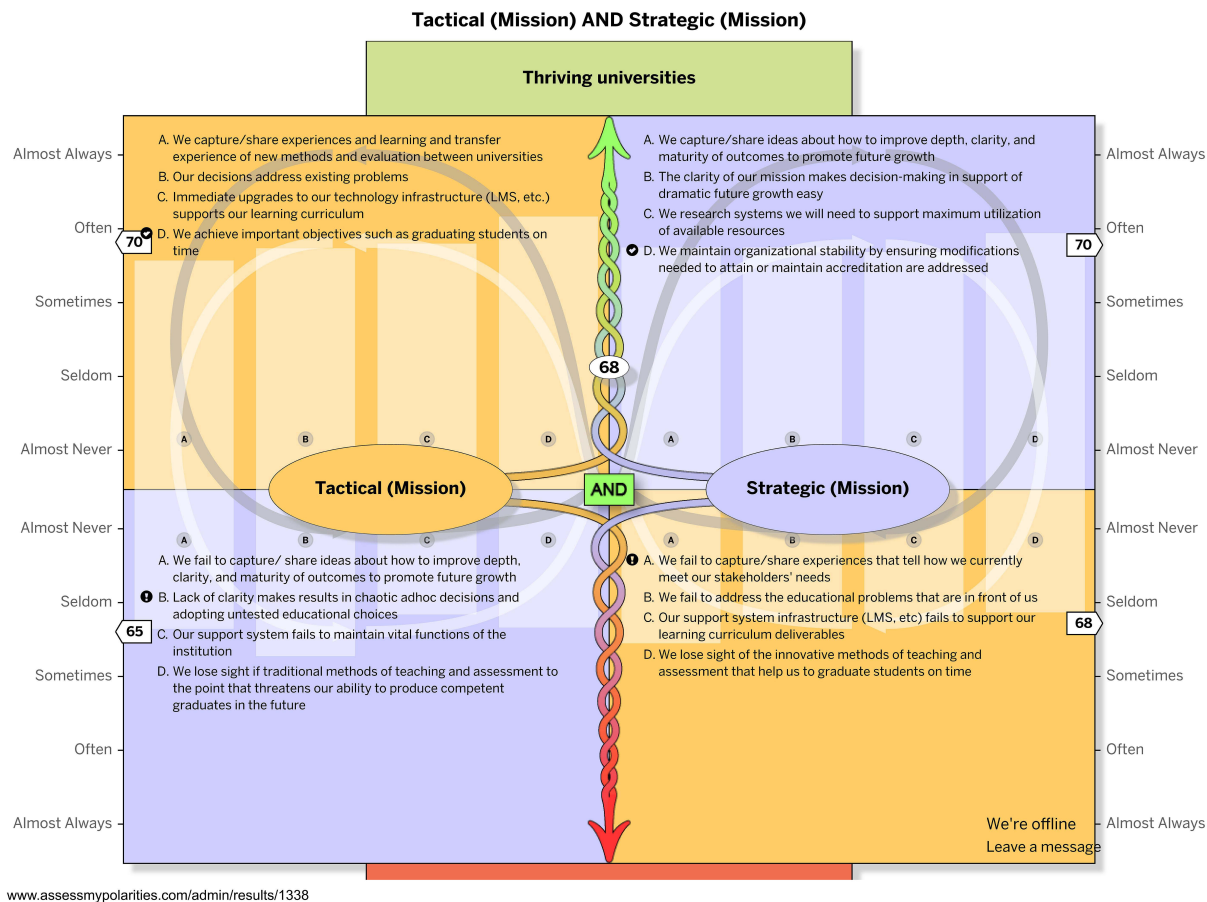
Tactical (Mission) AND Strategic (Mission)

Thriving universities

Almost Always
Often
Sometimes
Seldom
Almost Never

A. We capture/share experiences and learning and transfer experience of new methods and evaluation between universities
B. Our decisions address existing problems
C. Immediate upgrades to our technology infrastructure (LMS, etc.) supports our learning curriculum
D. We achieve important objectives such as graduating students on time

70

A. We capture/share ideas about how to improve depth, clarity, and maturity of outcomes to promote future growth
B. The clarity of our mission makes decision-making in support of dramatic future growth easy
C. We research systems we will need to support maximum utilization of available resources
D. We maintain organizational stability by ensuring modifications needed to attain or maintain accreditation are addressed

Almost Always
Often
Sometimes
Seldom
Almost Never

70

68

A B C D
A B C D

Tactical (Mission)
AND
Strategic (Mission)

A B C D
A B C D

Almost Never
Seldom
Sometimes
Often
Almost Always

A. We fail to capture/ share ideas about how to improve depth, clarity, and maturity of outcomes to promote future growth
B. Lack of clarity makes results in chaotic adhoc decisions and adopting untested educational choices
C. Our support system fails to maintain vital functions of the institution
D. We lose sight if traditional methods of teaching and assessment to the point that threatens our ability to produce competent graduates in the future

65

A. We fail to capture/share experiences that tell how we currently meet our stakeholders' needs
B. We fail to address the educational problems that are in front of us
C. Our support system infrastructure (LMS, etc) fails to support our learning curriculum deliverables
D. We lose sight of the innovative methods of teaching and assessment that help us to graduate students on time

68

Almost Never
Seldom
Sometimes
Often
Almost Always

We're offline
Leave a message

www.assessmypolarities.com/admin/results/1338